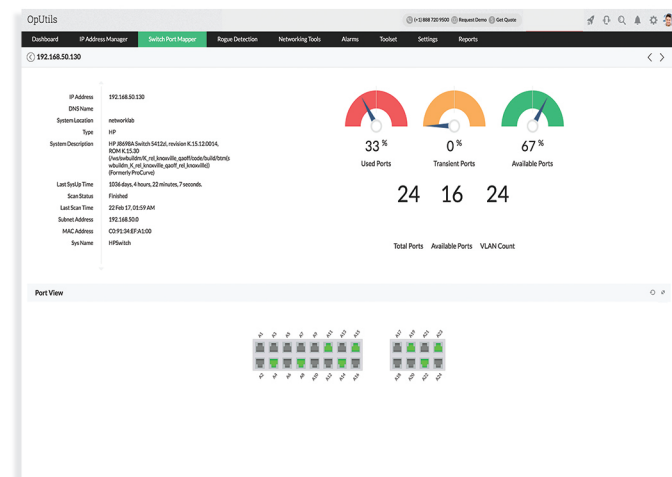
OpUtils

(+1) 888 720 9500 Request Demo Get Quote

Dashboard IP Address Manager Switch Port Mapper Rogue Detection Networking Tools Alarms Toolset Settings Reports

192.168.50.130

IP Address 192.168.50.130
DNS Name
System Location networklab
Type HP
System Description HP J8698A Switch 5412zl, revision K.15.12.0014, ROM K.15.30 (/ws/swbuildm/K_rel_knoxville_qaoff/code/build/btm(swbuildm_K_rel_knoxville_qaoff_rel_knoxville)) (Formerly ProCurve)
Last SysUp Time 1036 days, 4 hours, 22 minutes, 7 seconds.
Scan Status Finished
Last Scan Time 22 Feb 17, 01:59 AM
Subnet Address 192.168.50.0
MAC Address C0:91:34:EF:A1:00
Sys Name HPSwitch

33 %
Used Ports

0 %
Transient Ports

67 %
Available Ports

24 16 24

Total Ports Available Ports VLAN Count

Port View

A1 A3 A5 A7 A9 A11 A13 A15
A2 A4 A6 A8 A10 A12 A14 A16

A17 A19 A21 A23
A18 A20 A22 A24